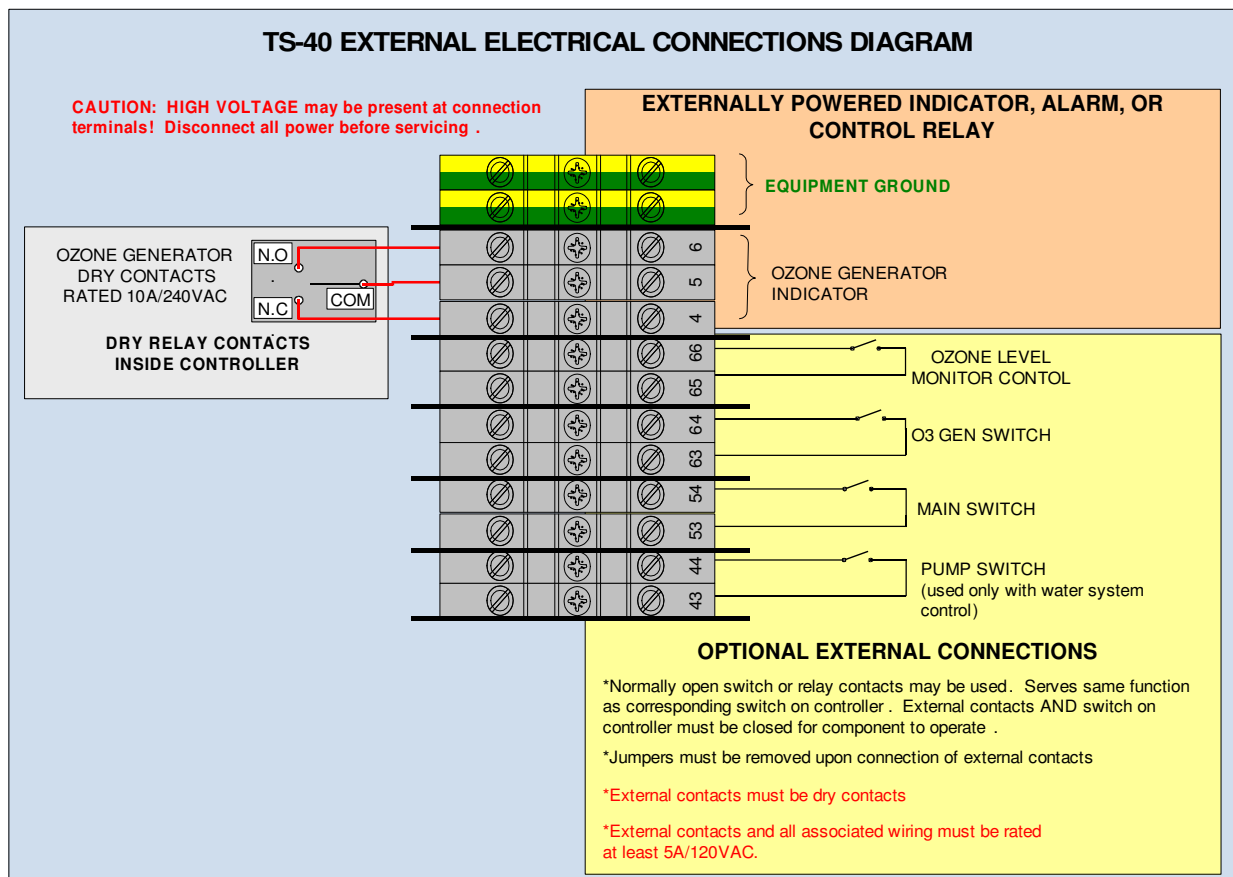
TS-40 EXTERNAL ELECTRICAL CONNECTIONS DIAGRAM

CAUTION: HIGH VOLTAGE may be present at connection terminals! Disconnect all power before servicing .

EXTERNALLY POWERED INDICATOR, ALARM, OR CONTROL RELAY

EQUIPMENT GROUND

OZONE GENERATOR DRY CONTACTS RATED 10A/240VAC

N.O

COM

N.C

DRY RELAY CONTACTS INSIDE CONTROLLER

6

5

4

OZONE GENERATOR INDICATOR

66

65

OZONE LEVEL MONITOR CONTOL

64

63

O3 GEN SWITCH

54

53

MAIN SWITCH

44

43

PUMP SWITCH (used only with water system control)

OPTIONAL EXTERNAL CONNECTIONS

*Normally open switch or relay contacts may be used. Serves same function as corresponding switch on controller . External contacts AND switch on controller must be closed for component to operate .

*Jumpers must be removed upon connection of external contacts

*External contacts must be dry contacts

*External contacts and all associated wiring must be rated at least 5A/120VAC.